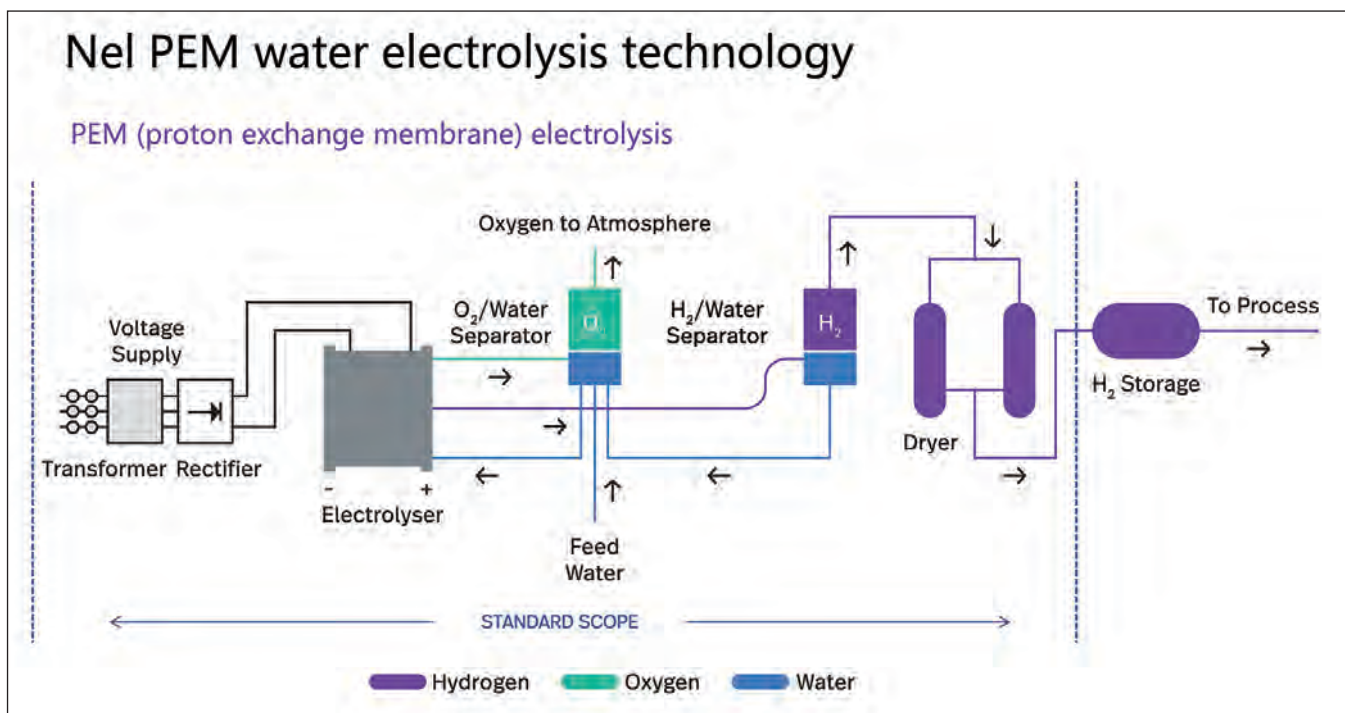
Nel PEM water electrolysis technology

PEM (proton exchange membrane) electrolysis

Oxygen to Atmosphere

Voltage Supply

$O_2$/Water Separator

$O_2$

$H_2$/Water Separator

$H_2$

To Process

$H_2$ Storage

Transformer Rectifier

- +
Electrolyser

Dryer

Feed Water

STANDARD SCOPE

Hydrogen Oxygen Water